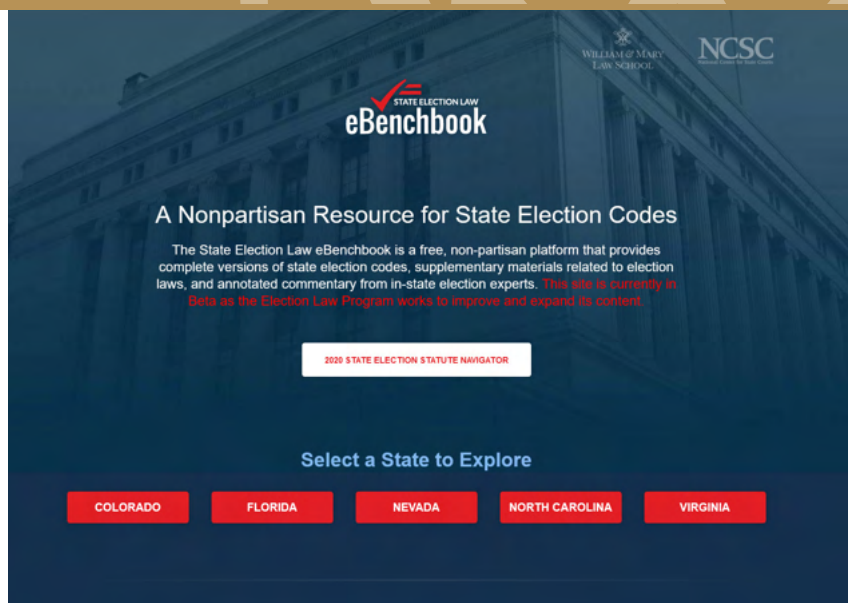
WILLIAM & MARY LAW SCHOOL

NCSC
National Center for State Courts

STATE ELECTION LAW
eBenchbook

A Nonpartisan Resource for State Election Codes

The State Election Law eBenchbook is a free, non-partisan platform that provides complete versions of state election codes, supplementary materials related to election laws, and annotated commentary from in-state election experts. This site is currently in Beta as the Election Law Program works to improve and expand its content.

2020 STATE ELECTION STATUTE NAVIGATOR

Select a State to Explore

COLORADO

FLORIDA

NEVADA

NORTH CAROLINA

VIRGINIA